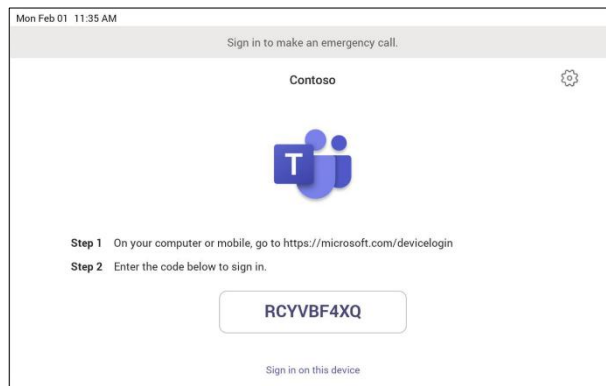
Mon Feb 01 11:35 AM

Sign in to make an emergency call.

Contoso

T

Step 1 On your computer or mobile, go to https://microsoft.com/devicelogin

Step 2 Enter the code below to sign in.

RCYVBF4XQ

Sign in on this device